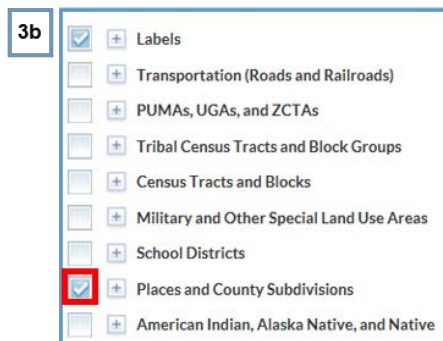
3b

+ Labels
+ Transportation (Roads and Railroads)
+ PUMAs, UGAs, and ZCTAs
+ Tribal Census Tracts and Block Groups
+ Census Tracts and Blocks
+ Military and Other Special Land Use Areas
+ School Districts
+ Places and County Subdivisions
+ American Indian, Alaska Native, and Native